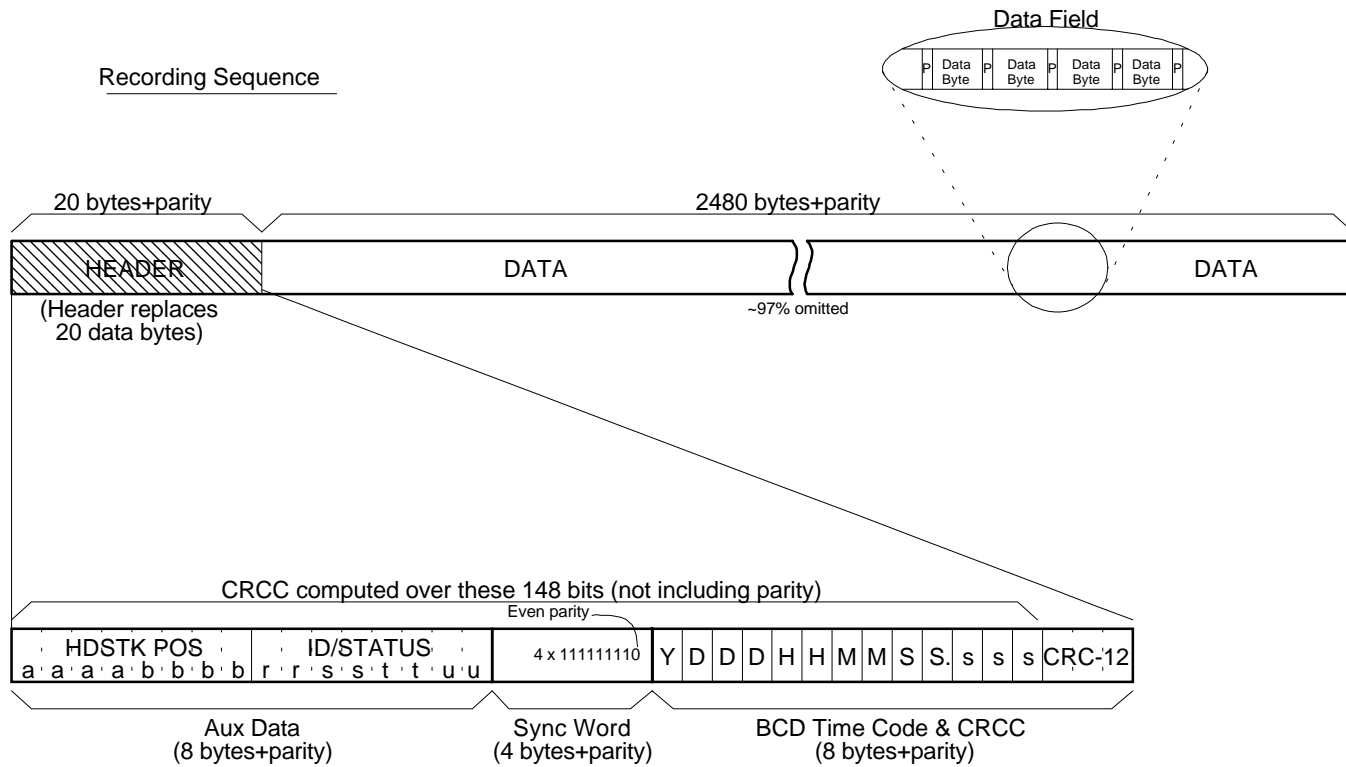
Recording Sequence

Data Field

P Data Byte P Data Byte P Data Byte P Data Byte P

20 bytes+parity

2480 bytes+parity

HEADER

DATA

DATA

(Header replaces 20 data bytes)

~97% omitted

CRCC computed over these 148 bits (not including parity)

Even parity

HDSTK POS

ID/STATUS

a a a a b b b b r r s s t t u u

4 x 111111110

Y D D D H H M M S S. s s s CRC-12

Aux Data
(8 bytes+parity)

Sync Word
(4 bytes+parity)

BCD Time Code & CRCC
(8 bytes+parity)